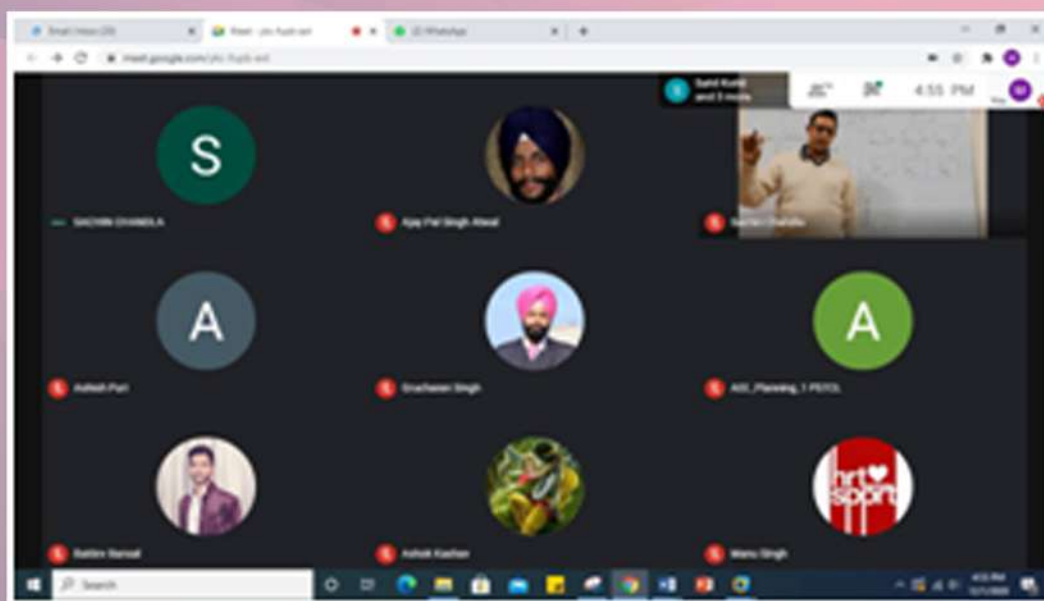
Gmail Inbox (20)
Meet - pkc-fupb-ant
(2) WhatsApp
meet.google.com/pkc-fupb-ant
Sahil Kohli and 3 more
4:55 PM
S
SACHIN CHANDLA
Ajay Pal Singh Atwal
Sachin Chandla
A
Ashish Puri
Gracheeen Singh
A
AIS_Planning_1 PSTCL
Baldev Bansal
Ashok Kashan
Manu Singh
hrt spprt
Search
4:55 PM
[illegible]